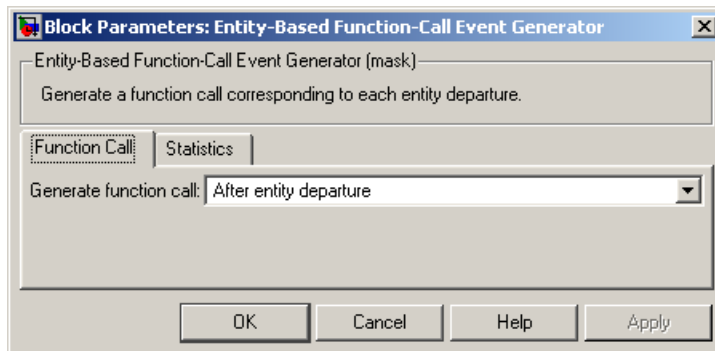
Block Parameters: Entity-Based Function-Call Event Generator

Entity-Based Function-Call Event Generator (mask)

Generate a function call corresponding to each entity departure.

Function Call | Statistics

Generate function call: After entity departure

OK | Cancel | Help | Apply